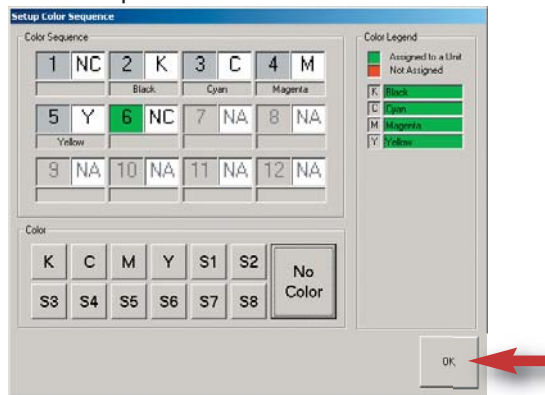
Setup Color Sequence

Color Sequence

1 NC
2 K
Black
3 C
Cyan
4 M
Magenta
5 Y
Yellow
6 NC
7 NA
8 NA
9 NA
10 NA
11 NA
12 NA

Color Legend
Assigned to a Unit
Not Assigned
K Black
C Cyan
M Magenta
Y Yellow

Color
K C M Y S1 S2
S3 S4 S5 S6 S7 S8
No Color

OK